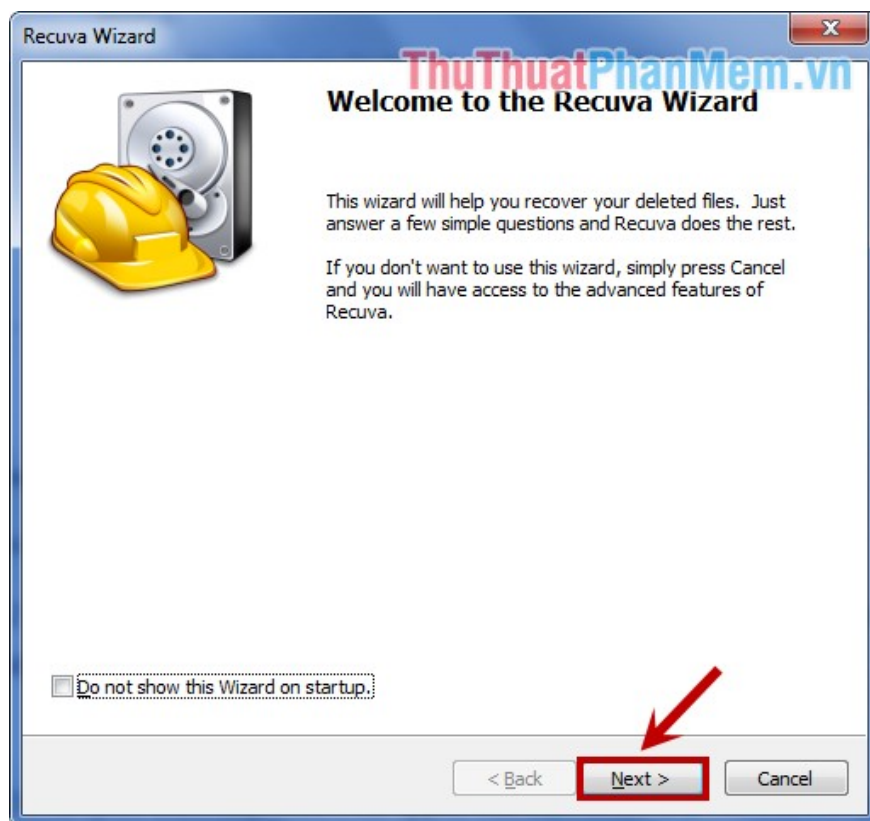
Recuva Wizard

ThuThuatPhanMem.vn

Welcome to the Recuva Wizard

This wizard will help you recover your deleted files. Just answer a few simple questions and Recuva does the rest.

If you don't want to use this wizard, simply press Cancel and you will have access to the advanced features of Recuva.

Do not show this Wizard on startup.

< Back

Next >

Cancel